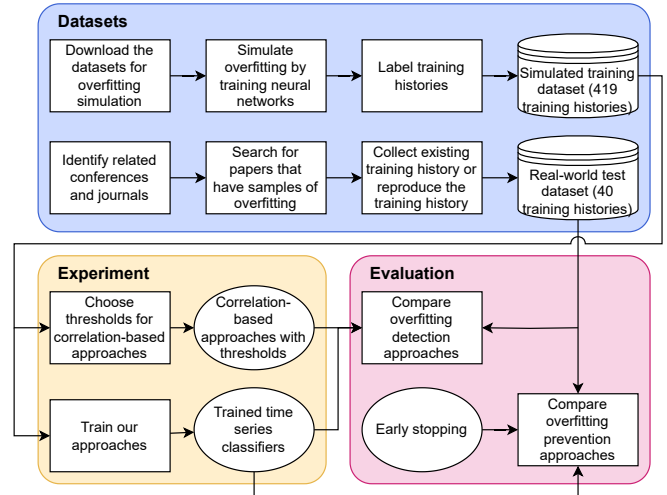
Datasets

Download the datasets for overfitting simulation

Simulate overfitting by training neural networks

Label training histories

Simulated training dataset (419 training histories)

Identify related conferences and journals

Search for papers that have samples of overfitting

Collect existing training history or reproduce the training history

Real-world test dataset (40 training histories)

Experiment

Choose thresholds for correlation-based approaches

Correlation-based approaches with thresholds

Train our approaches

Trained time series classifiers

Evaluation

Compare overfitting detection approaches

Early stopping

Compare overfitting prevention approaches